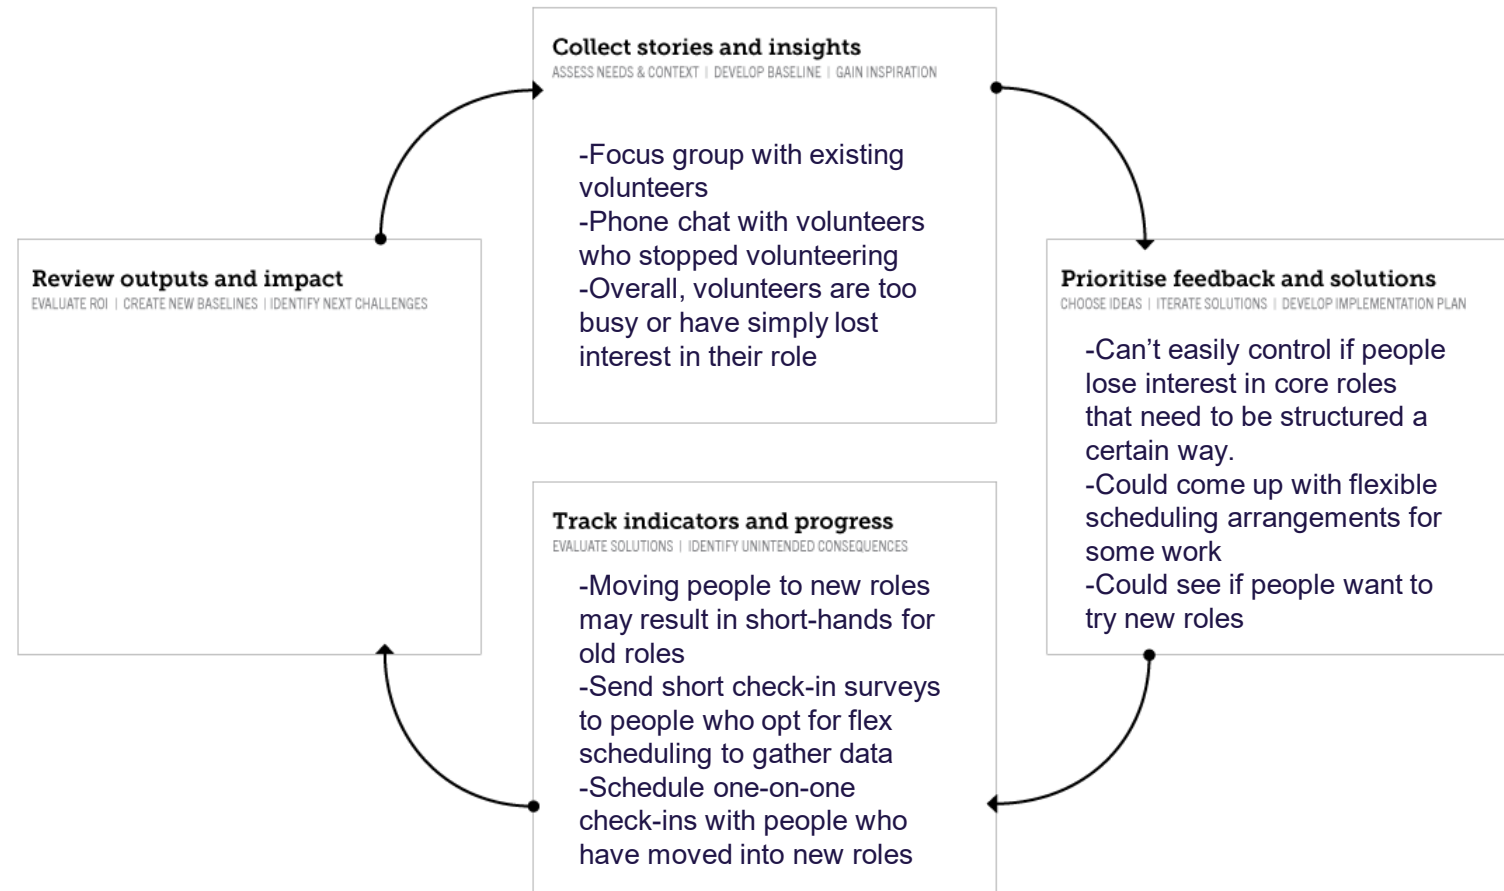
Collect stories and insights
ASSESS NEEDS & CONTEXT | DEVELOP BASELINE | GAIN INSPIRATION

-Focus group with existing volunteers
-Phone chat with volunteers who stopped volunteering
-Overall, volunteers are too busy or have simply lost interest in their role

Review outputs and impact
EVALUATE ROI | CREATE NEW BASELINES | IDENTIFY NEXT CHALLENGES

Prioritise feedback and solutions
CHOOSE IDEAS | ITERATE SOLUTIONS | DEVELOP IMPLEMENTATION PLAN

-Can't easily control if people lose interest in core roles that need to be structured a certain way.
-Could come up with flexible scheduling arrangements for some work
-Could see if people want to try new roles

Track indicators and progress
EVALUATE SOLUTIONS | IDENTIFY UNINTENDED CONSEQUENCES

-Moving people to new roles may result in short-hands for old roles
-Send short check-in surveys to people who opt for flex scheduling to gather data
-Schedule one-on-one check-ins with people who have moved into new roles